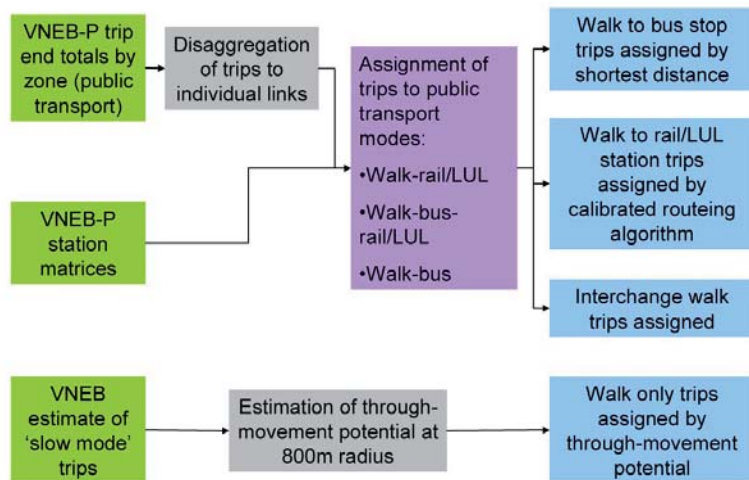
VNEB-P trip end totals by zone (public transport)

Disaggregation of trips to individual links

VNEB-P station matrices

Assignment of trips to public transport modes:

•Walk-rail/LUL

•Walk-bus-rail/LUL

•Walk-bus

Walk to bus stop trips assigned by shortest distance

Walk to rail/LUL station trips assigned by calibrated routeing algorithm

Interchange walk trips assigned

VNEB estimate of 'slow mode' trips

Estimation of through-movement potential at 800m radius

Walk only trips assigned by through-movement potential